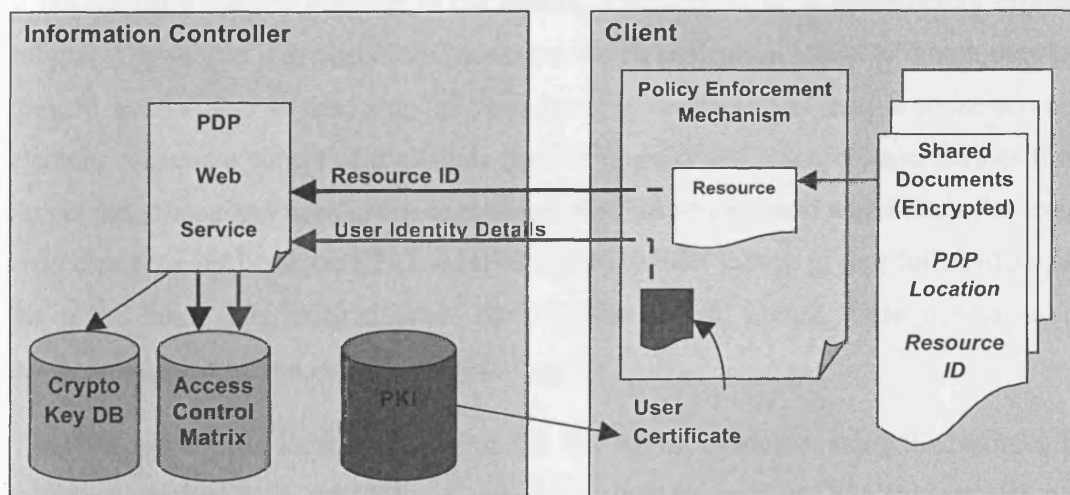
Information Controller

PDP
Web
Service

Resource ID
User Identity Details

Crypto Key DB
Access Control Matrix
PKI

Client

Policy Enforcement Mechanism

Resource

User Certificate

Shared Documents (Encrypted)
PDP Location
Resource ID